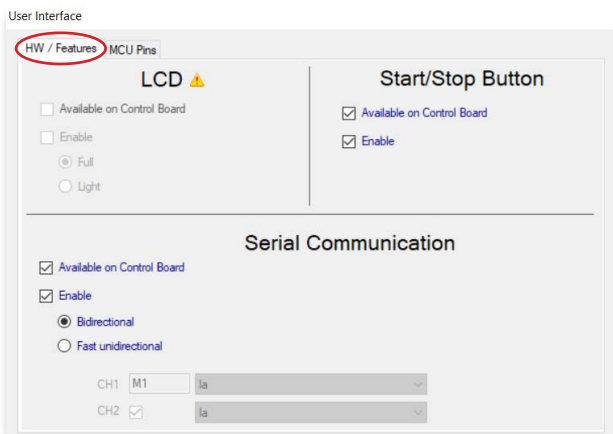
User Interface

HW / Features
MCU Pins

LCD

Available on Control Board

Enable

Full

Light

Start/Stop Button

Available on Control Board

Enable

Serial Communication

Available on Control Board

Enable

Bidirectional

Fast unidirectional

CH1 M1 Ia

CH2 Ia